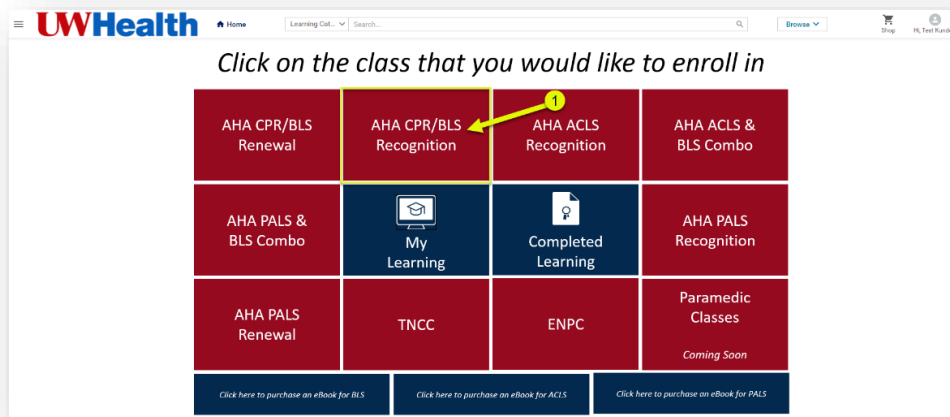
UWHealth

Home

Learning Cat...

Search...

Browse

Shop

Hi, Test Kundi

Click on the class that you would like to enroll in

| AHA CPR/BLS Renewal | AHA CPR/BLS Recognition | AHA ACLS Recognition | AHA ACLS & BLS Combo |
|---|---|---|---|
| AHA PALS & BLS Combo | My Learning | Completed Learning | AHA PALS Recognition |
| AHA PALS Renewal | TNCC | ENPC | Paramedic Classes Coming Soon |

1

Click here to purchase an eBook for BLS

Click here to purchase an eBook for ACLS

Click here to purchase an eBook for PALS